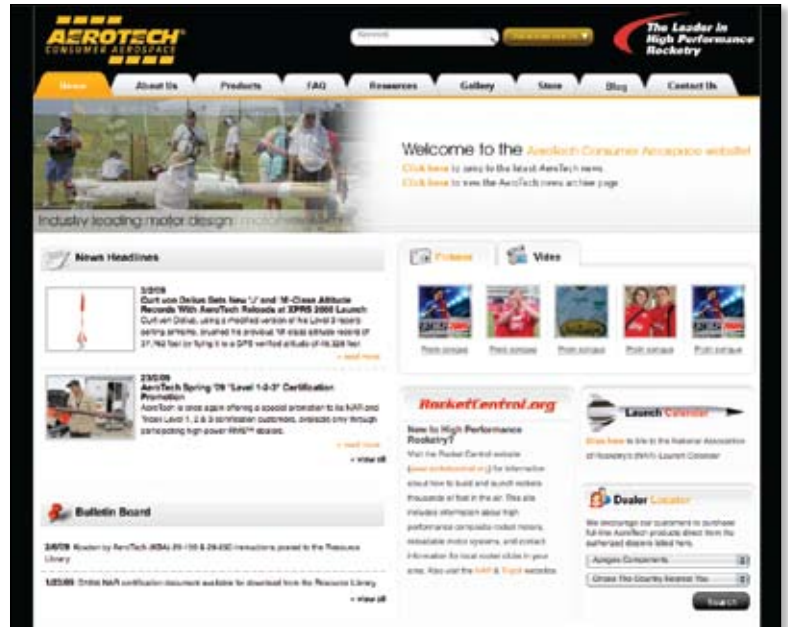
AEROTECH
CONSUMER AEROSPACE

Keyword

The Leader in High Performance Rocketry

News
About Us
Products
FAQ
Resources
Gallery
Store
Blog
Contact Us

Industry leading motor design

Welcome to the AeroTech Consumer Aerospace website!
Click here to jump to the latest AeroTech news.
Click here to view the AeroTech news archive page.

News Headlines

3/2/09
Curt von Delius Sets New "J" and "K"-Class Altitude Records With AeroTech Reloads at XPRS 2008 Launch
Curt von Delius, using a modified version of his Level 3 record setting airframe, crushed his previous "K" class altitude record of 27,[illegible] feet by flying it to a GPS verified altitude of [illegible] feet.
» read more

2/23/09
AeroTech Spring '09 "Level 1-2-3" Certification Promotion
AeroTech is once again offering a special promotion to its NAR and Tripoli Level 1, 2 & 3 certification customers, available only through participating high-power RMS™ dealers.
» read more
» View all

Bulletin Board

2/4/09 Reader by AeroTech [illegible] instructions posted to the Resource Library
1/23/09 Online NAR certification document available for download from the Resource Library
» View all

Pictures
Video

Photo caption
Photo caption
Photo caption
Photo caption
Photo caption

RocketCentral.org
New to High Performance Rocketry?
Visit the Rocket Central website (www.rocketcentral.org) for information about how to build and launch rockets thousands of feet in the air. This site includes information about high performance composite rocket motors, reloadable motor systems, and contact information for local rocket clubs in your area. Also visit the NAR & Tripoli websites.

Launch Calendar
Click here to link to the National Association of Rocketry's (NAR) Launch Calendar

Dealer Locator
We encourage our customers to purchase full-line AeroTech products direct from the authorized dealers listed here.
Aerotech Components
Choose The Country Nearest You
Search